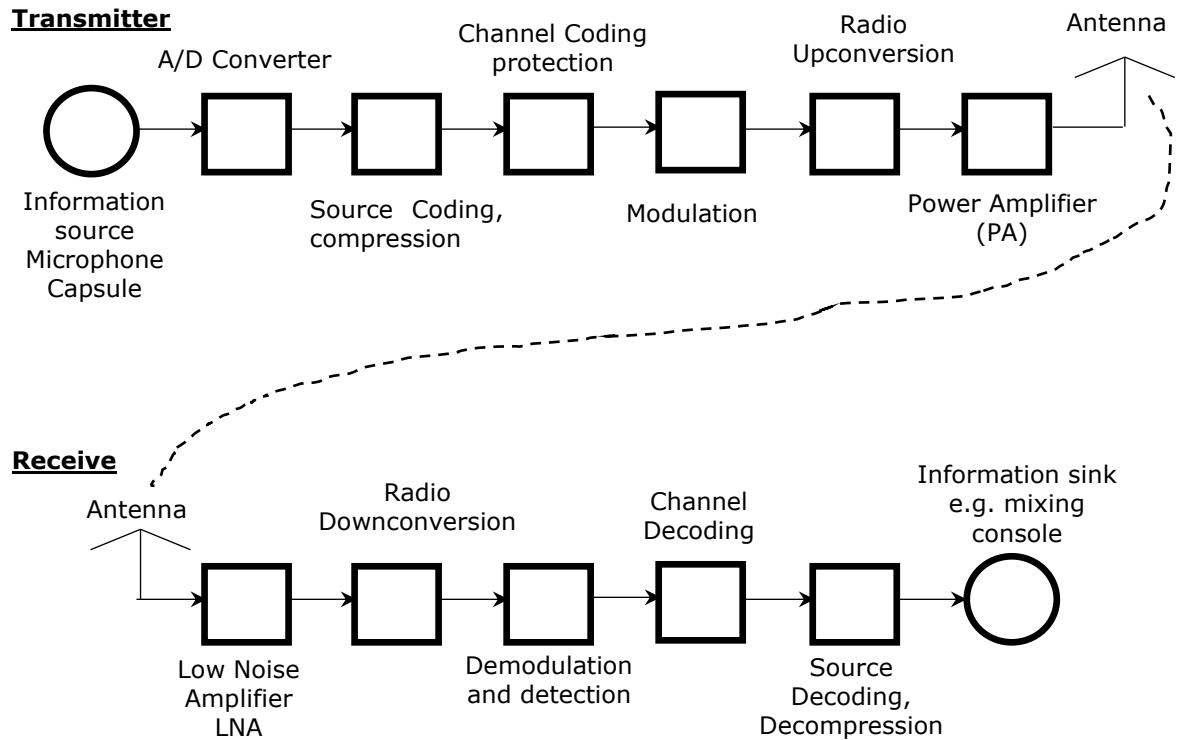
Transmitter

A/D Converter

Channel Coding protection

Radio Upconversion

Antenna

Information source Microphone Capsule

Source Coding, compression

Modulation

Power Amplifier (PA)

Receive

Antenna

Radio Downconversion

Channel Decoding

Information sink e.g. mixing console

Low Noise Amplifier LNA

Demodulation and detection

Source Decoding, Decompression